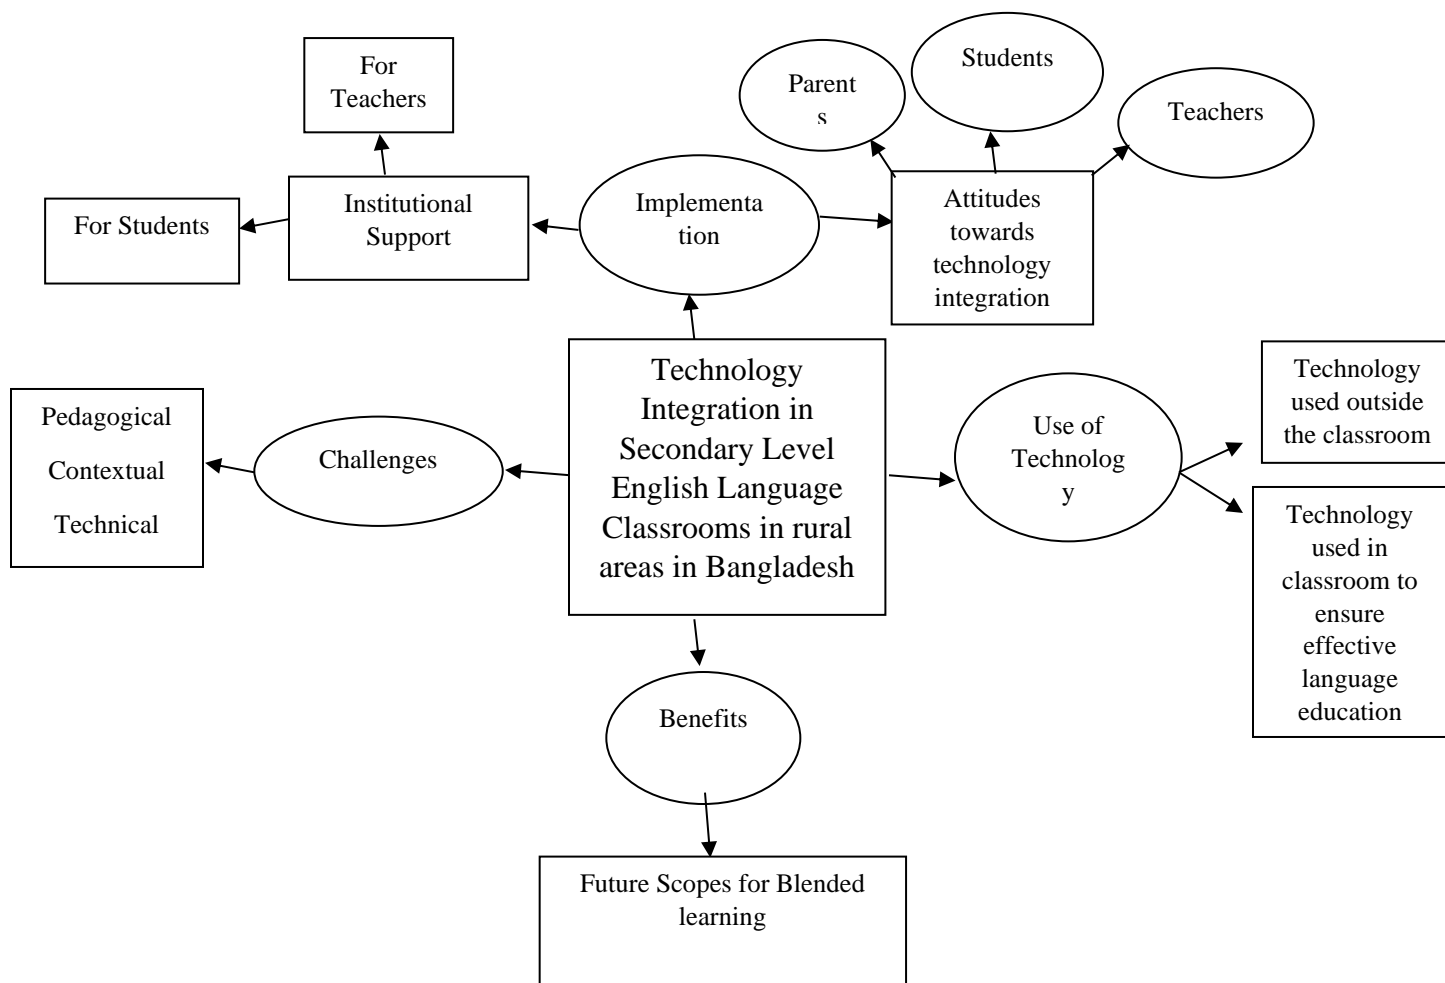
For Teachers

Students

Parent s

Teachers

For Students

Institutional Support

Implementa tion

Attitudes towards technology integration

Technology Integration in Secondary Level English Language Classrooms in rural areas in Bangladesh

Technology used outside the classroom

Pedagogical

Contextual

Technical

Challenges

Use of Technolog y

Technology used in classroom to ensure effective language education

Benefits

Future Scopes for Blended learning